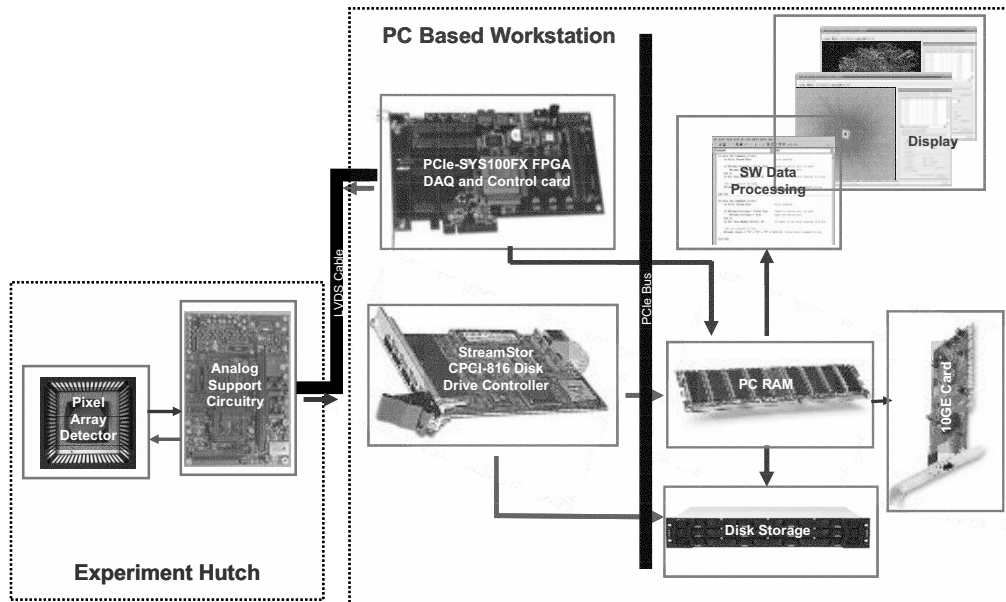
PC Based Workstation

PCIe-SYS100FX FPGA DAQ and Control card

SW Data Processing

Display

LVDS Cable

PCIe Bus

StreamStor CPCI-816 Disk Drive Controller

PC RAM

10GE Card

Pixel Array Detector

Analog Support Circuitry

Disk Storage

Experiment Hutch